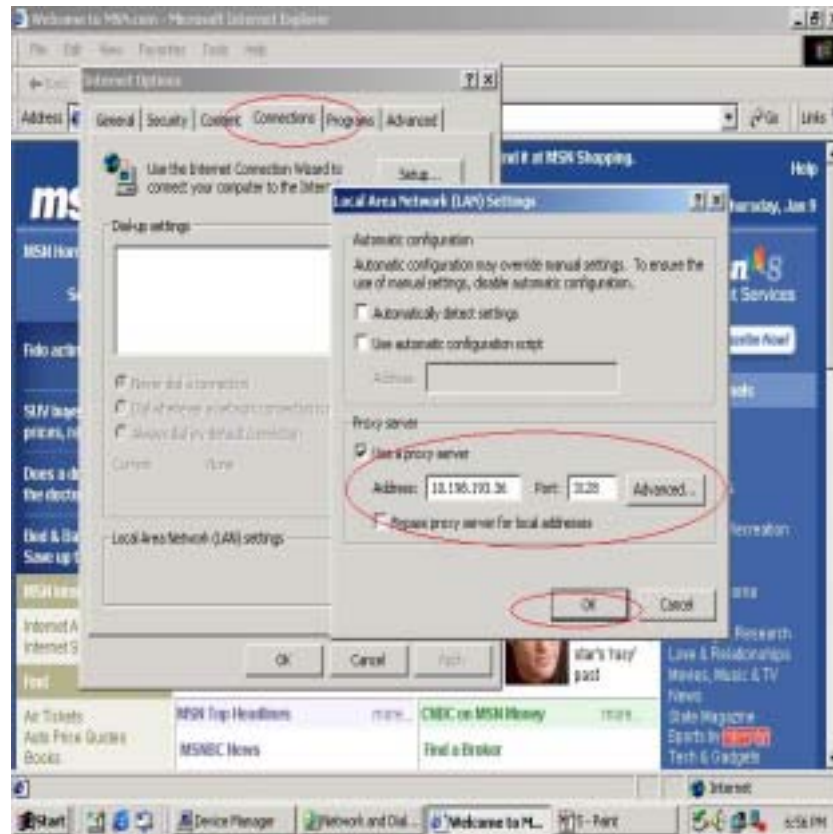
Welcome to MSN.com - Microsoft Internet Explorer

File Edit View Favorites Tools Help

Address

Go Links

Internet Options

General Security Content Connections Programs Advanced

Use the Internet Connection Wizard to connect your computer to the Inter

Setup...

Dial-up settings

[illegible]

Current None

Local Area Network (LAN) settings

OK Cancel Apply

Local Area Network (LAN) Settings

Automatic configuration

Automatic configuration may override manual settings. To ensure the use of manual settings, disable automatic configuration.

Automatically detect settings

Use automatic configuration script

Address

Proxy server

Use a proxy server

Address: 10.198.193.36 Port: 3128 Advanced...

Bypass proxy server for local addresses

OK Cancel

msn

MSN Home

Help

Thursday, Jan 9

MSN Shopping.

Services

SUV buyers prices, n

Does a d the docto

Bed & Ba Save up t

Internet A Internet S

Find

Air Tickets
Auto Price Guides
Books

MSN Top Headlines more...
MSNBC News

CNBC on MSN Money more...
Find a Broker

star's 'racy' past

Research
Love & Relationships
Movies, Music & TV
News
Slate Magazine
Sports
Tech & Gadgets

Internet

Start Device Manager Network and Dial... Welcome to M... 5 - Paint 6:56 PM